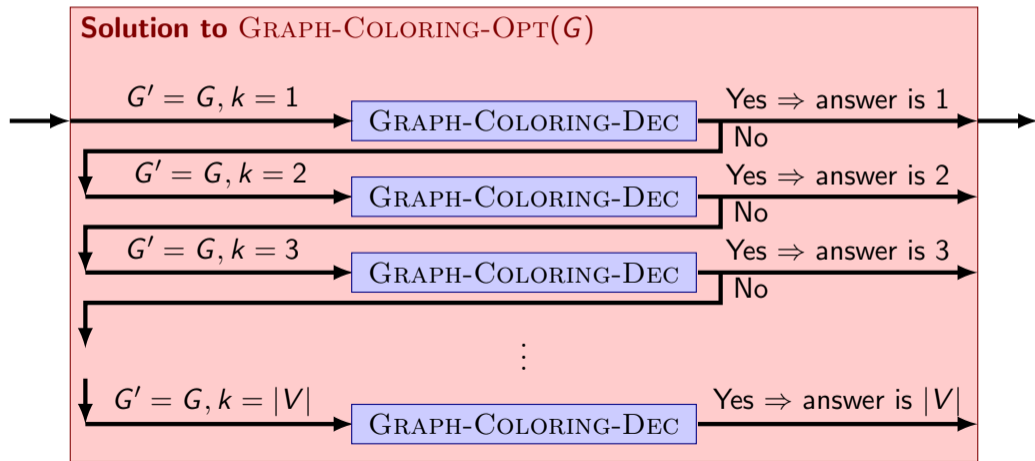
**Solution to** GRAPH-COLORING-OPT($G$)

$G' = G, k = 1$

GRAPH-COLORING-DEC

Yes $\Rightarrow$ answer is 1

No

$G' = G, k = 2$

GRAPH-COLORING-DEC

Yes $\Rightarrow$ answer is 2

No

$G' = G, k = 3$

GRAPH-COLORING-DEC

Yes $\Rightarrow$ answer is 3

No

$\vdots$

$G' = G, k = |V|$

GRAPH-COLORING-DEC

Yes $\Rightarrow$ answer is $|V|$